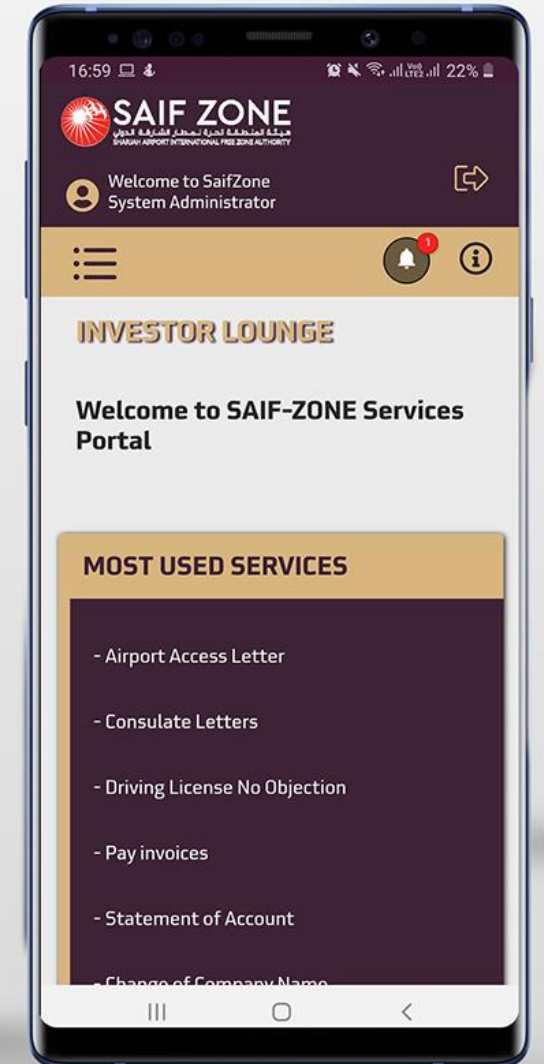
16:59

22%

SAIF ZONE
هيئة المنطقة الحرة لمطار الشارقة الدولي
SHARJAH AIRPORT INTERNATIONAL FREE ZONE AUTHORITY

Welcome to SaifZone
System Administrator

1

INVESTOR LOUNGE

Welcome to SAIF-ZONE Services Portal

MOST USED SERVICES

- Airport Access Letter

- Consulate Letters

- Driving License No Objection

- Pay invoices

- Statement of Account

- Change of Company Name